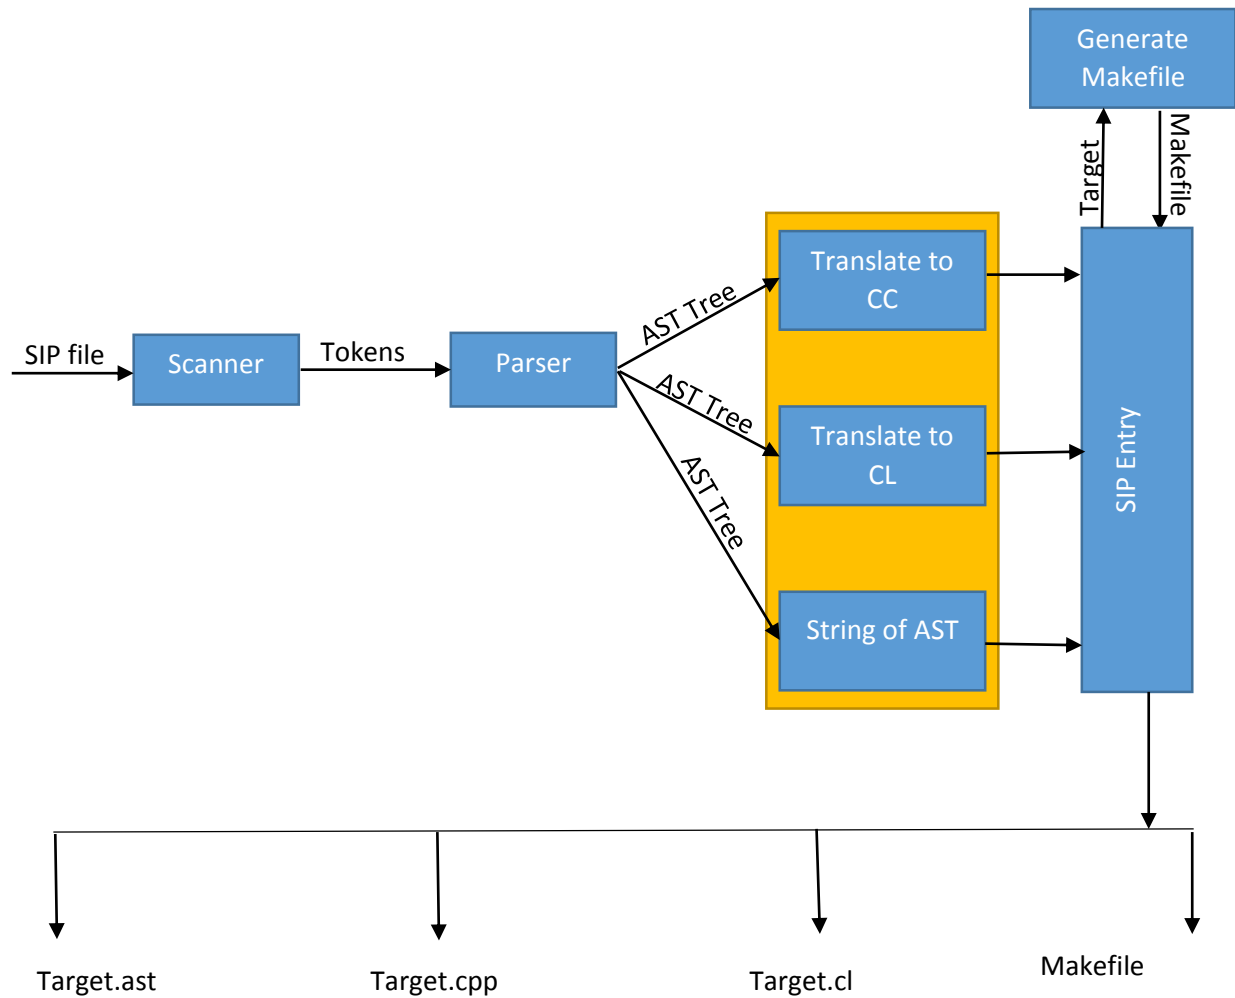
Generate Makefile

Target

Makefile

SIP file

Scanner

Tokens

Parser

AST Tree

AST Tree

AST Tree

Translate to CC

Translate to CL

String of AST

SIP Entry

Target.ast

Target.cpp

Target.cl

Makefile